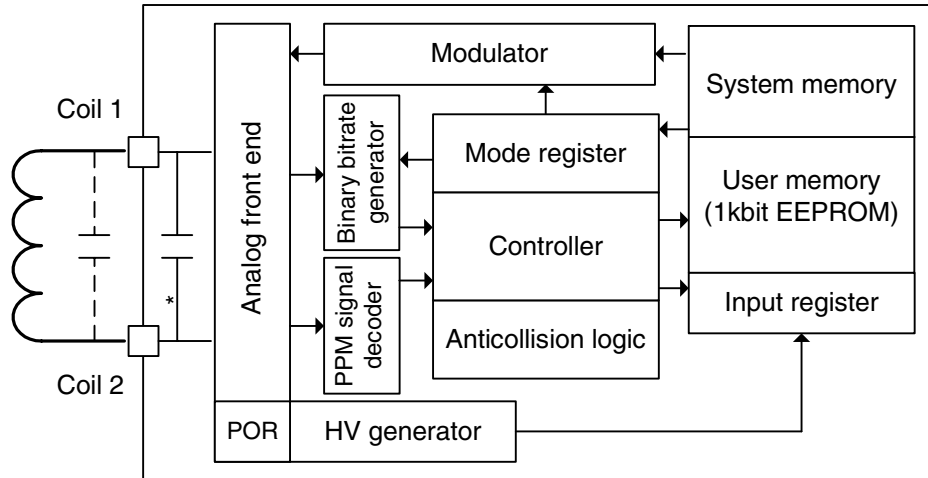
Modulator

System memory

Coil 1

Analog front end

Binary bitrate generator

Mode register

User memory (1kbit EEPROM)

Controller

PPM signal decoder

Input register

*

Anticollision logic

Coil 2

POR

HV generator